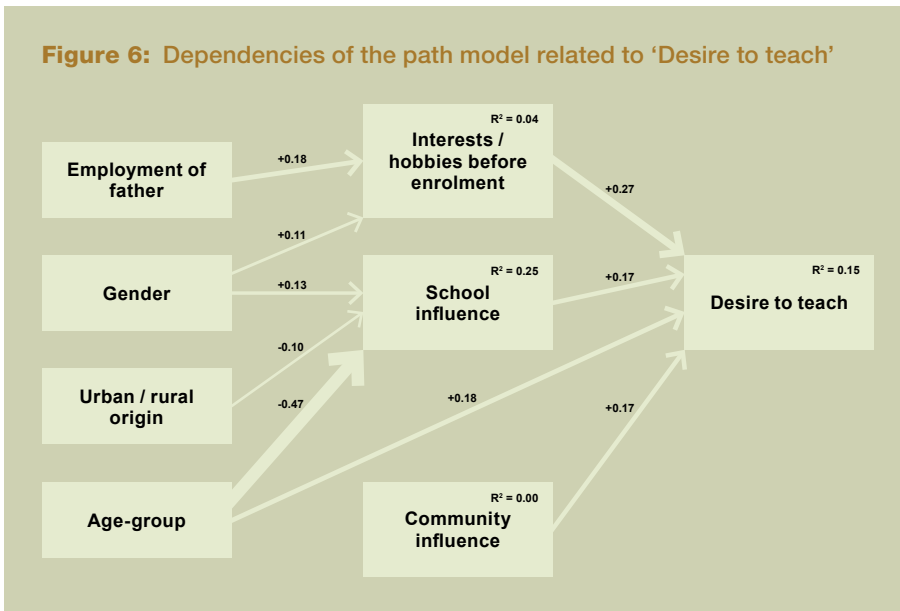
**Figure 6:** Dependencies of the path model related to 'Desire to teach'

Employment of father

+0.18

$R^2 = 0.04$

Interests / hobbies before enrolment

+0.27

+0.11

Gender

+0.13

$R^2 = 0.25$

School influence

+0.17

$R^2 = 0.15$

Desire to teach

-0.10

Urban / rural origin

-0.47

+0.18

+0.17

Age-group

$R^2 = 0.00$

Community influence